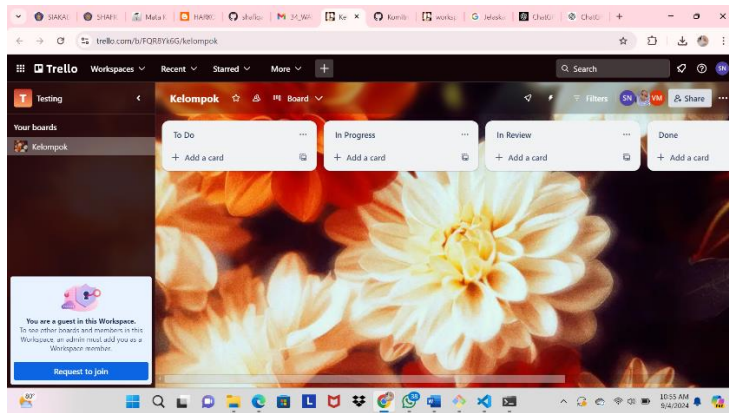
SIAKAD | SHARE | Mata K | HARKS | shellca | M 34_WA | Ke × | Komik | worksp | G Jelaska | ChatGP | ChatGP | +

trello.com/b/FQRBYk6G/kelompok

Trello Workspaces Recent Starred More +

Search

SN

T Testing

Your boards

Kelompok

Kelompok Board

Filters SN VM Share

To Do
+ Add a card

In Progress
+ Add a card

In Review
+ Add a card

Done
+ Add a card

You are a guest in this Workspace.
To see other boards and members in this Workspace, an admin must add you as a Workspace member.

Request to join

80°

10:55 AM
9/4/2024